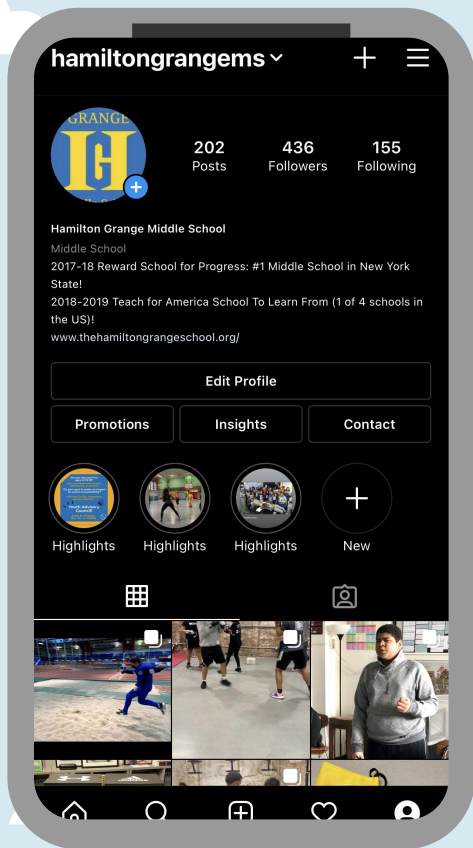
hamiltongrangems

GRANGE
HG

202
Posts

436
Followers

155
Following

Hamilton Grange Middle School
Middle School
2017-18 Reward School for Progress: #1 Middle School in New York State!
2018-2019 Teach for America School To Learn From (1 of 4 schools in the US)!
www.thehamiltongrangeschool.org/

Edit Profile

Promotions
Insights
Contact

Youth Advisory Council

Highlights
Highlights
Highlights
New